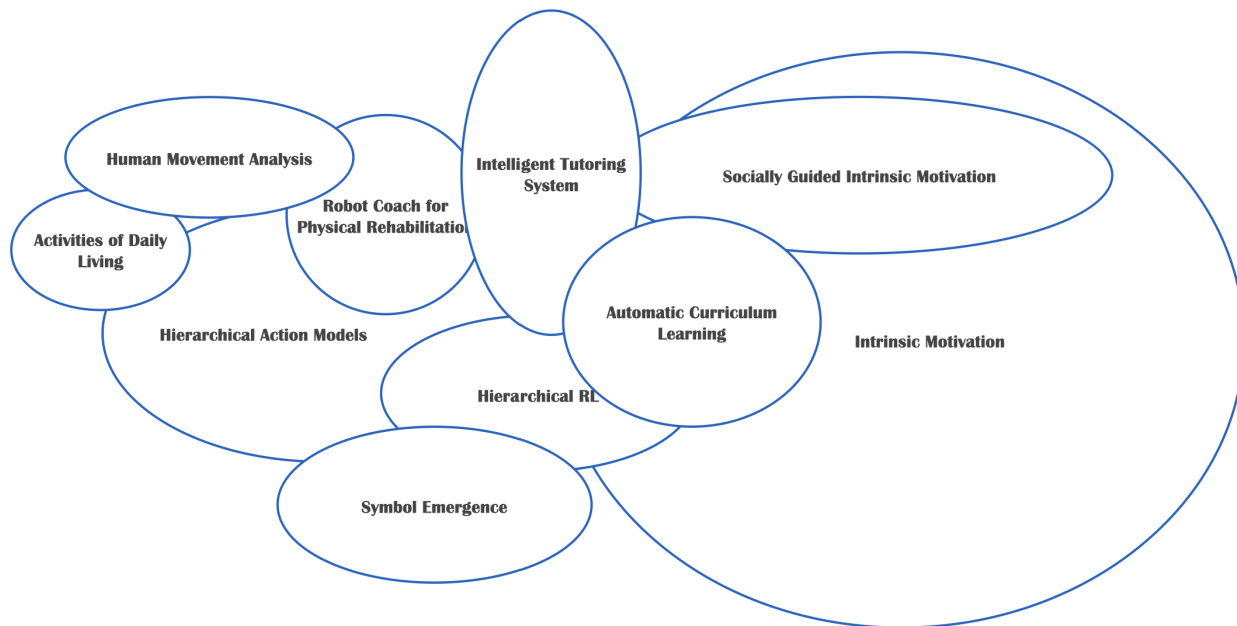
Human Movement Analysis

Robot Coach for Physical Rehabilitation

Intelligent Tutoring System

Socially Guided Intrinsic Motivation

Activities of Daily Living

Hierarchical Action Models

Automatic Curriculum Learning

Intrinsic Motivation

Hierarchical RL

Symbol Emergence